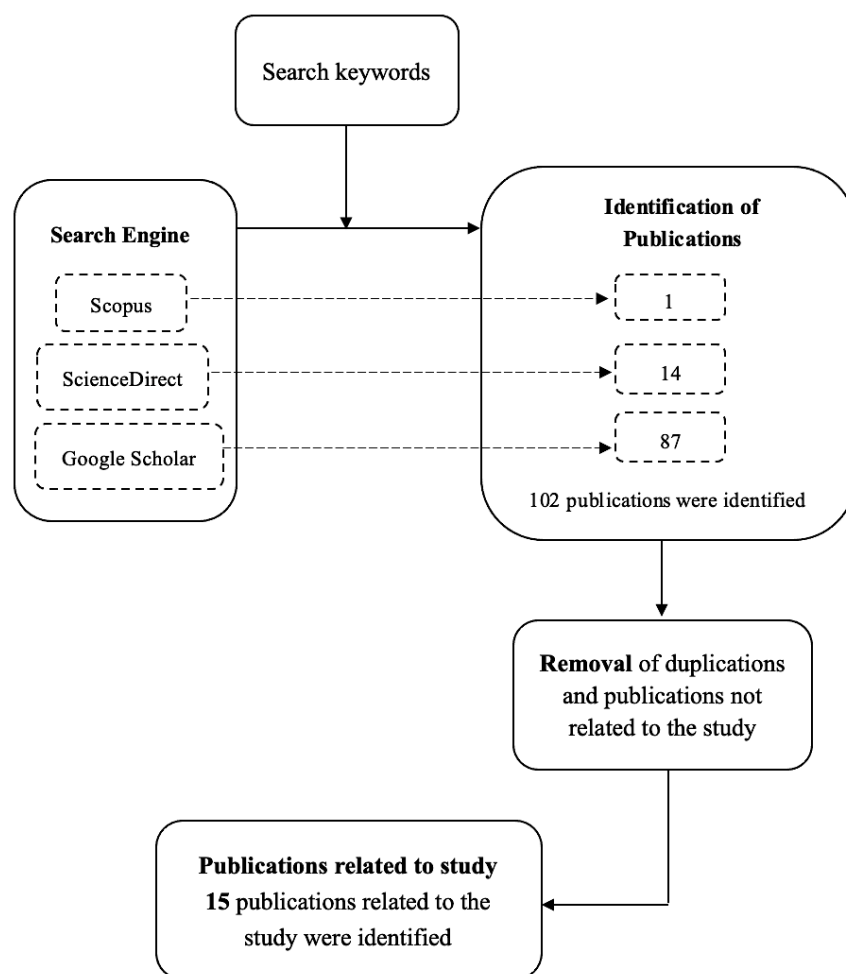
Search keywords

Search Engine

Scopus

ScienceDirect

Google Scholar

Identification of Publications

1

14

87

102 publications were identified

Removal of duplications and publications not related to the study

Publications related to study
15 publications related to the study were identified